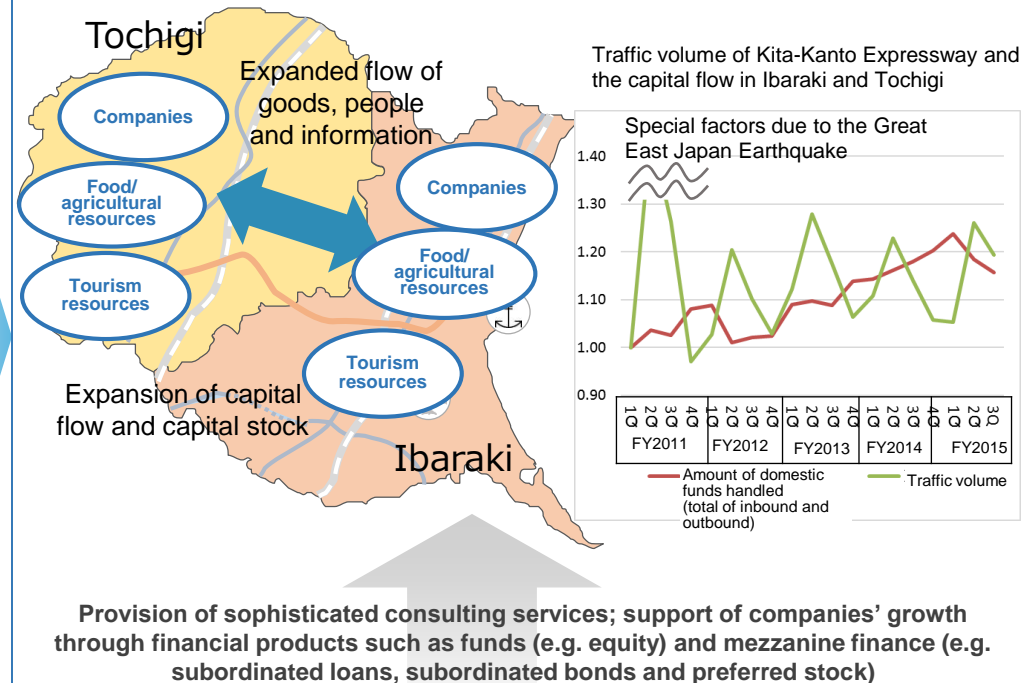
Tochigi

Expanded flow of goods, people and information

Companies

Food/ agricultural resources

Tourism resources

Companies

Food/ agricultural resources

Tourism resources

Expansion of capital flow and capital stock

Ibaraki

Traffic volume of Kita-Kanto Expressway and the capital flow in Ibaraki and Tochigi

Special factors due to the Great East Japan Earthquake

1.40
1.30
1.20
1.10
1.00
0.90

1Q 2Q 3Q 4Q 1Q 2Q 3Q 4Q 1Q 2Q 3Q 4Q 1Q 2Q 3Q 4Q 1Q 2Q 3Q

FY2011 FY2012 FY2013 FY2014 FY2015

Amount of domestic funds handled (total of inbound and outbound)

Traffic volume

Provision of sophisticated consulting services; support of companies' growth through financial products such as funds (e.g. equity) and mezzanine finance (e.g. subordinated loans, subordinated bonds and preferred stock)